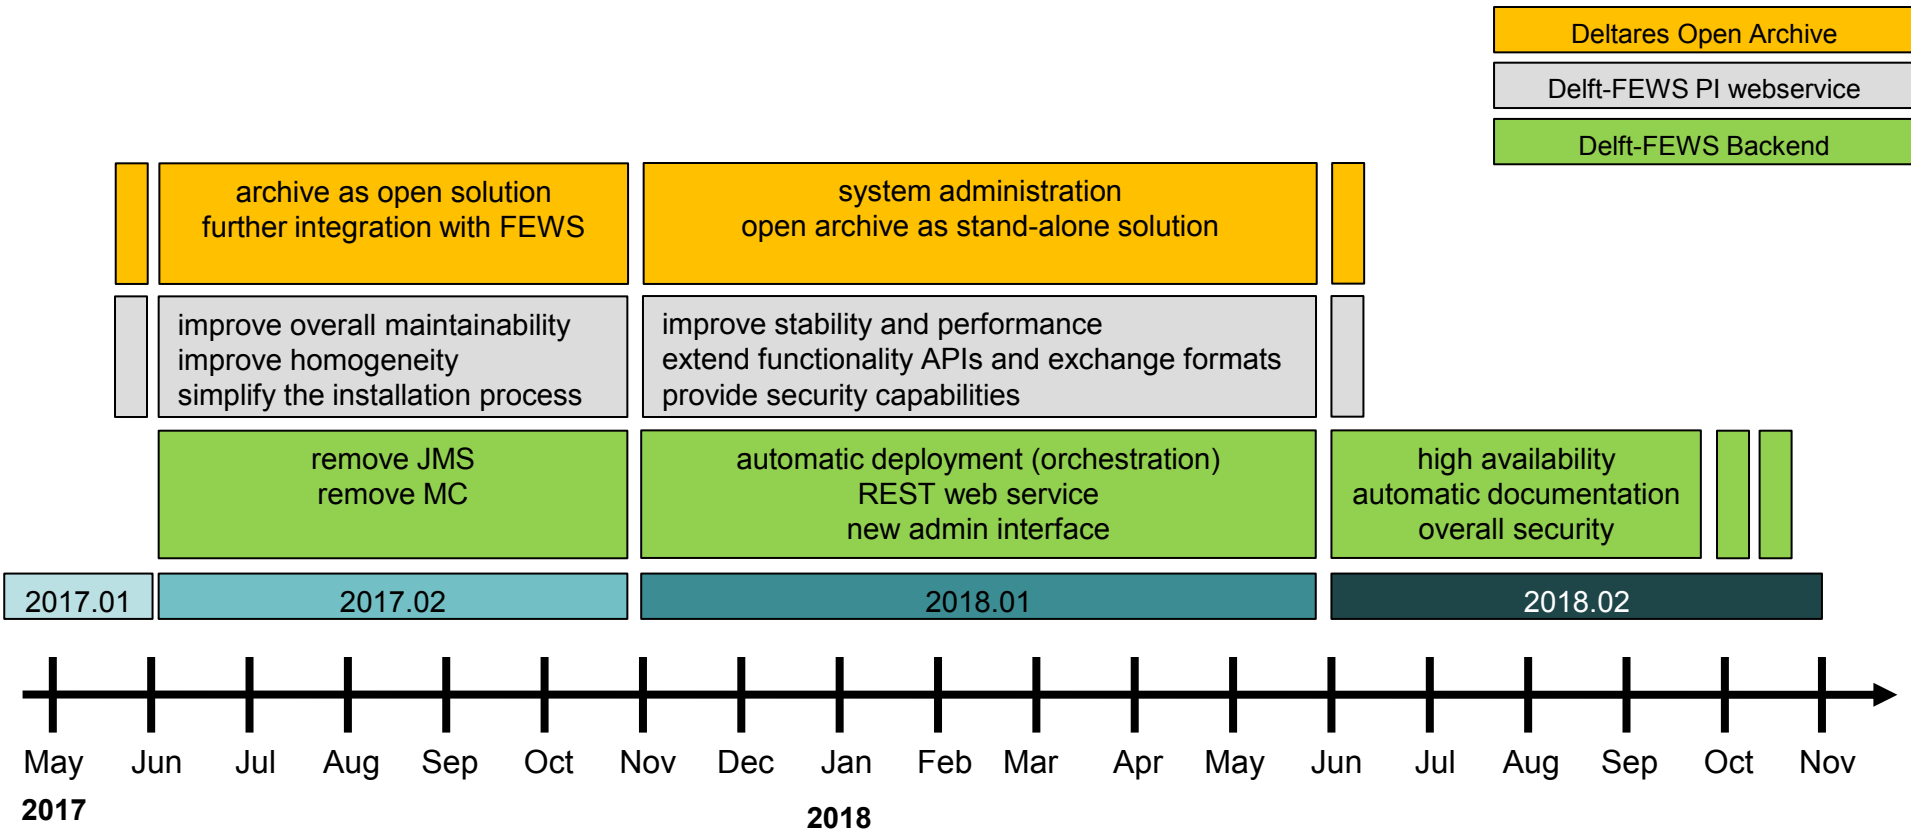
Deltares Open Archive

Delft-FEWS PI webservice

Delft-FEWS Backend

archive as open solution
further integration with FEWS

system administration
open archive as stand-alone solution

improve overall maintainability
improve homogeneity
simplify the installation process

improve stability and performance
extend functionality APIs and exchange formats
provide security capabilities

remove JMS
remove MC

automatic deployment (orchestration)
REST web service
new admin interface

high availability
automatic documentation
overall security

2017.01

2017.02

2018.01

2018.02

May Jun Jul Aug Sep Oct Nov Dec Jan Feb Mar Apr May Jun Jul Aug Sep Oct Nov

2017

2018